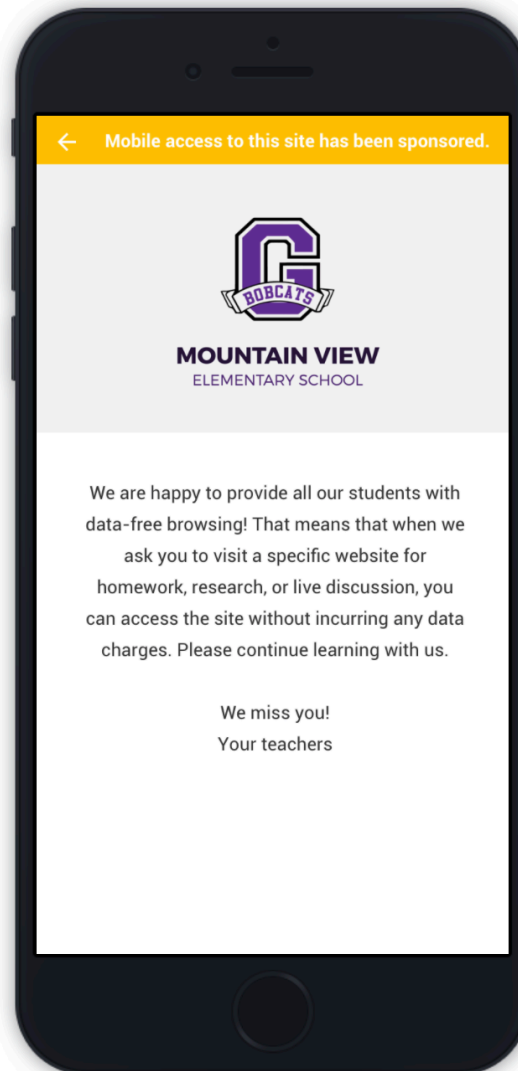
← Mobile access to this site has been sponsored.

G
BOBCATS

MOUNTAIN VIEW
ELEMENTARY SCHOOL

We are happy to provide all our students with data-free browsing! That means that when we ask you to visit a specific website for homework, research, or live discussion, you can access the site without incurring any data charges. Please continue learning with us.

We miss you!
Your teachers